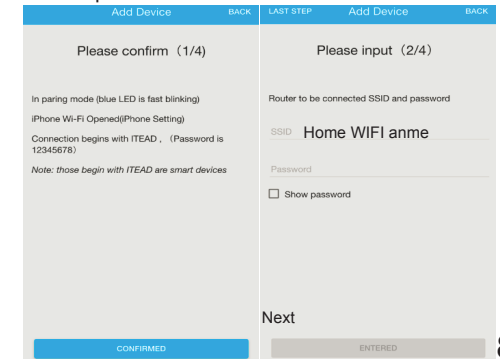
Add Device BACK

Please confirm（1/4)

In paring mode (blue LED is fast blinking)

iPhone Wi-Fi Opened(iPhone Setting)

Connection begins with ITEAD，(Password is 12345678)

Note: those begin with ITEAD are smart devices

CONFIRMED

LAST STEP Add Device BACK

Please input（2/4)

Router to be connected SSID and password

SSID Home WIFI anme

Password

Show password

Next

ENTERED